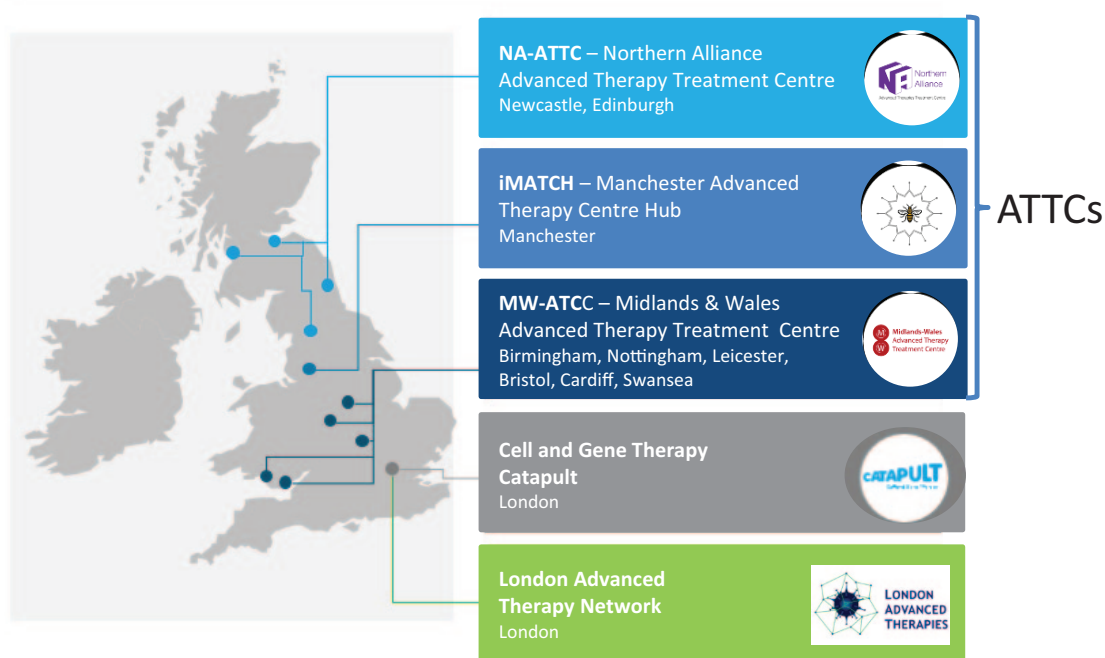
**NA-ATTC** – Northern Alliance Advanced Therapy Treatment Centre
Newcastle, Edinburgh

Northern Alliance
Advanced Therapies Treatment Centre

**iMATCH** – Manchester Advanced Therapy Centre Hub
Manchester

**MW-ATC**C – Midlands & Wales Advanced Therapy Treatment Centre
Birmingham, Nottingham, Leicester, Bristol, Cardiff, Swansea

M W Midlands-Wales Advanced Therapy Treatment Centre

ATTCs

**Cell and Gene Therapy Catapult**
London

cATAPULT
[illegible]

**London Advanced Therapy Network**
London

LONDON ADVANCED THERAPIES